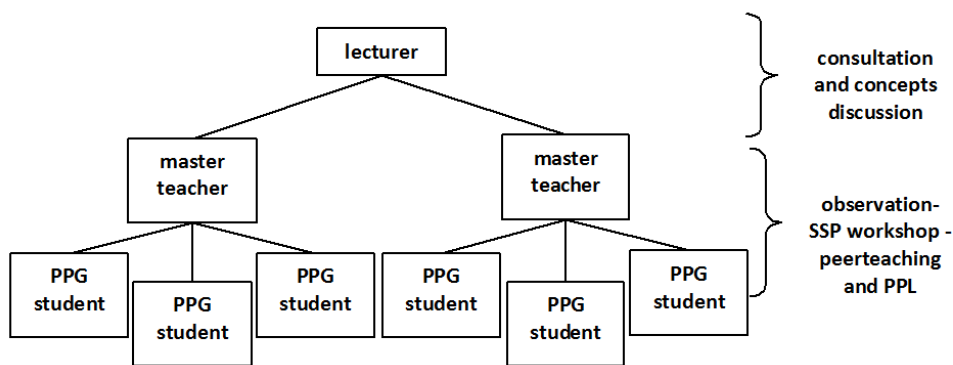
lecturer

master teacher

master teacher

PPG student

PPG student

PPG student

PPG student

PPG student

PPG student

consultation and concepts discussion

observation-SSP workshop - peerteaching and PPL